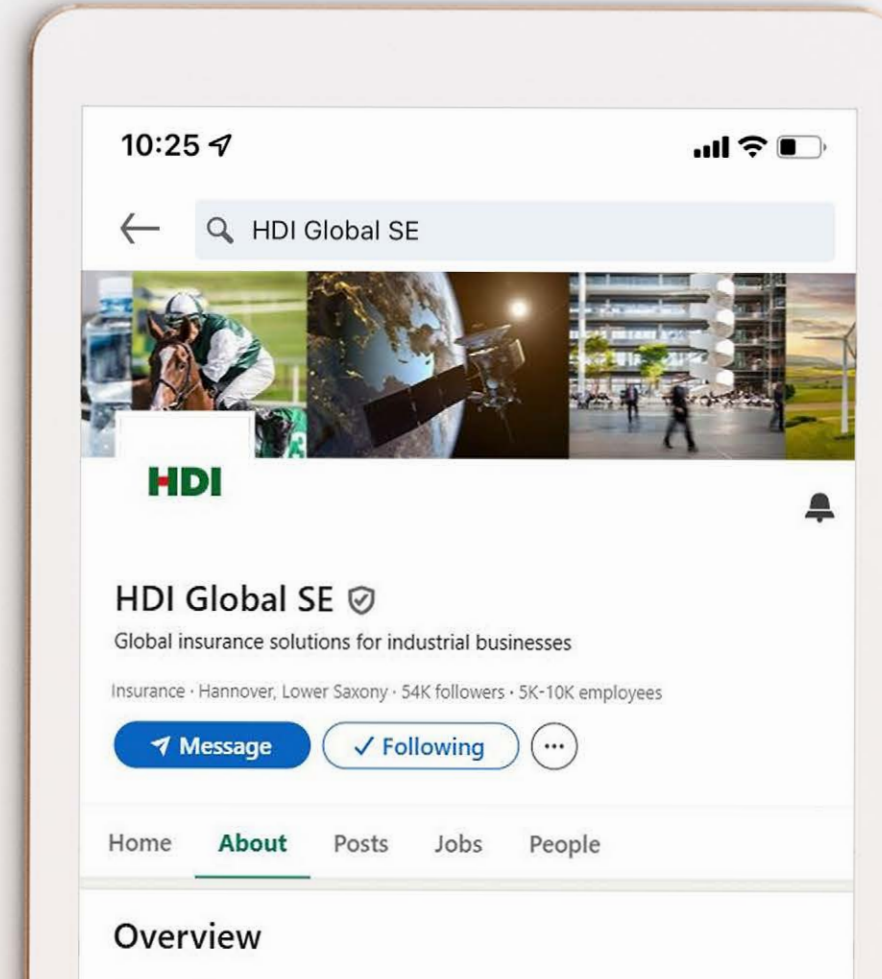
10:25

HDI Global SE

HDI

HDI Global SE

Global insurance solutions for industrial businesses

Insurance · Hannover, Lower Saxony · 54K followers · 5K-10K employees

Message

✓ Following

Home About Posts Jobs People

Overview